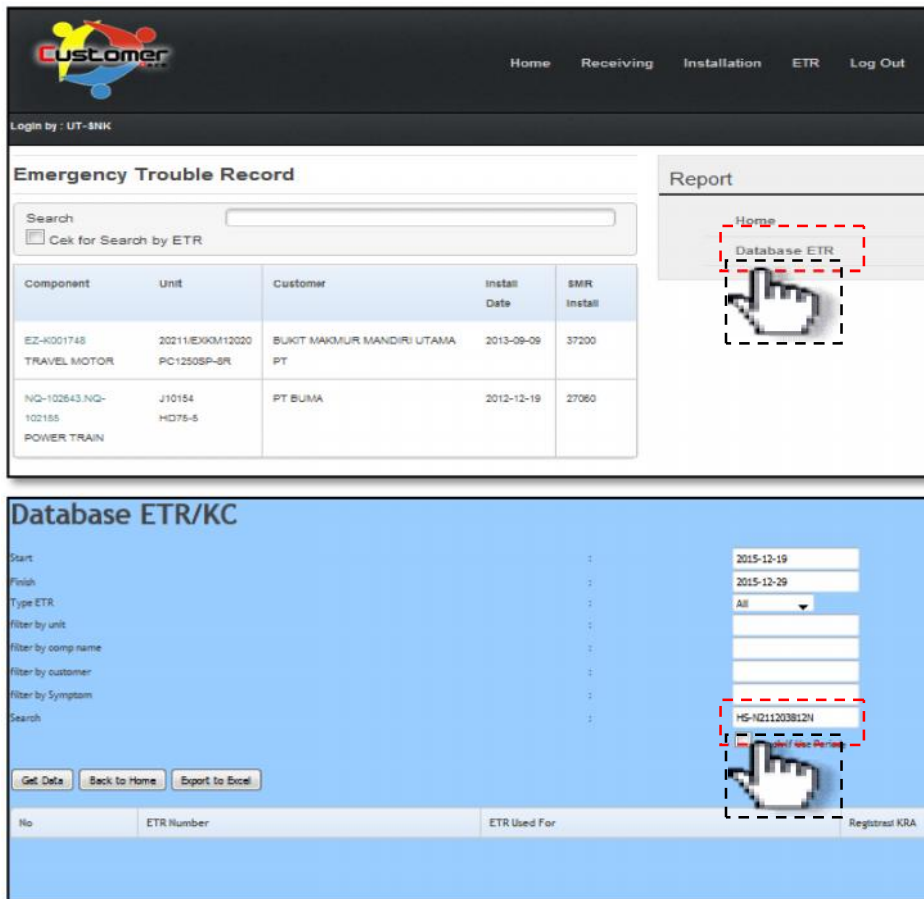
Customer

Home Receiving Installation ETR Log Out

Login by : UT-SNK

Emergency Trouble Record

Search

Cek for Search by ETR

| Component | Unit | Customer | Install Date | SMR Install |
|---|---|---|---|---|
| EZ-K001748 TRAVEL MOTOR | 20211/EXKM12020 PC1250SP-8R | BUKIT MAKMUR MANDIRI UTAMA PT | 2013-09-09 | 37200 |
| NQ-102643.NQ-102165 POWER TRAIN | J10154 HD785-5 | PT BUMA | 2012-12-19 | 27060 |

Report

Home

Database ETR

Database ETR/KC

Start : 2015-12-19

Finish : 2015-12-29

Type ETR : All

filter by unit :

filter by comp name :

filter by customer :

filter by Symptom :

Search : HS-N211203812N

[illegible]

Get Data Back to Home Export to Excel

| No | ETR Number | ETR Used For | Registrasi KRA |
|---|---|---|---|